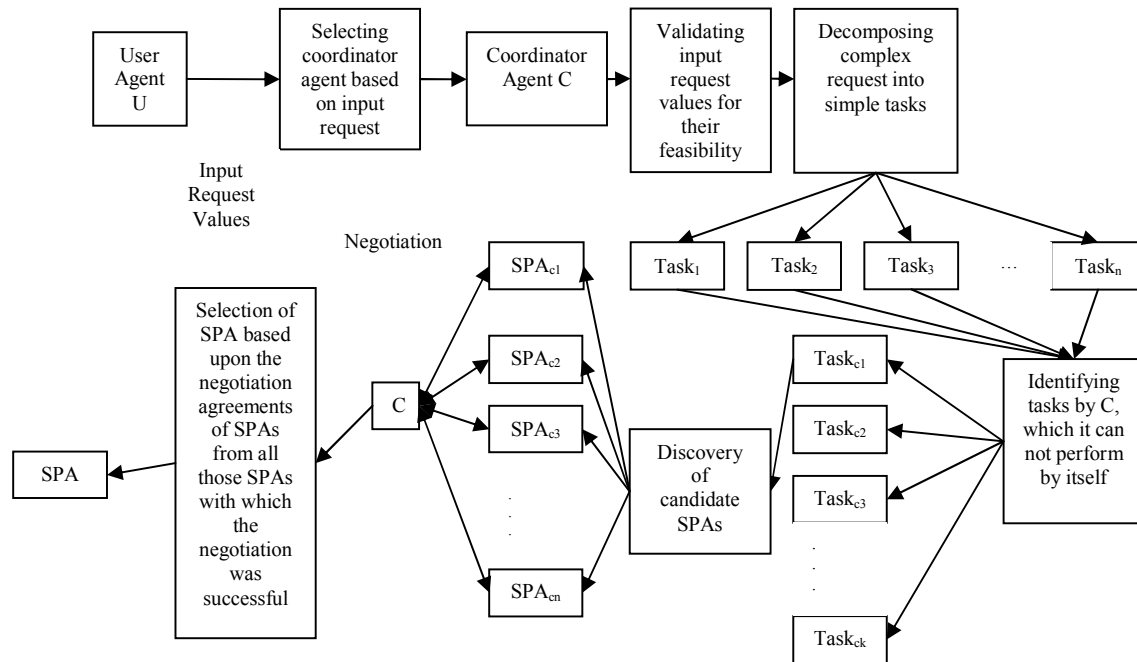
User Agent U

Selecting coordinator agent based on input request

Coordinator Agent C

Validating input request values for their feasibility

Decomposing complex request into simple tasks

Input Request Values

Negotiation

$SPA_{c1}$

$Task_1$

$Task_2$

$Task_3$

…

$Task_n$

Selection of SPA based upon the negotiation agreements of SPAs from all those SPAs with which the negotiation was successful

$SPA_{c2}$

$Task_{c1}$

C

$SPA_{c3}$

Identifying tasks by C, which it can not perform by itself

SPA

$Task_{c2}$

Discovery of candidate SPAs

$Task_{c3}$

.
.
.

.
.
.

$SPA_{cn}$

$Task_{ck}$